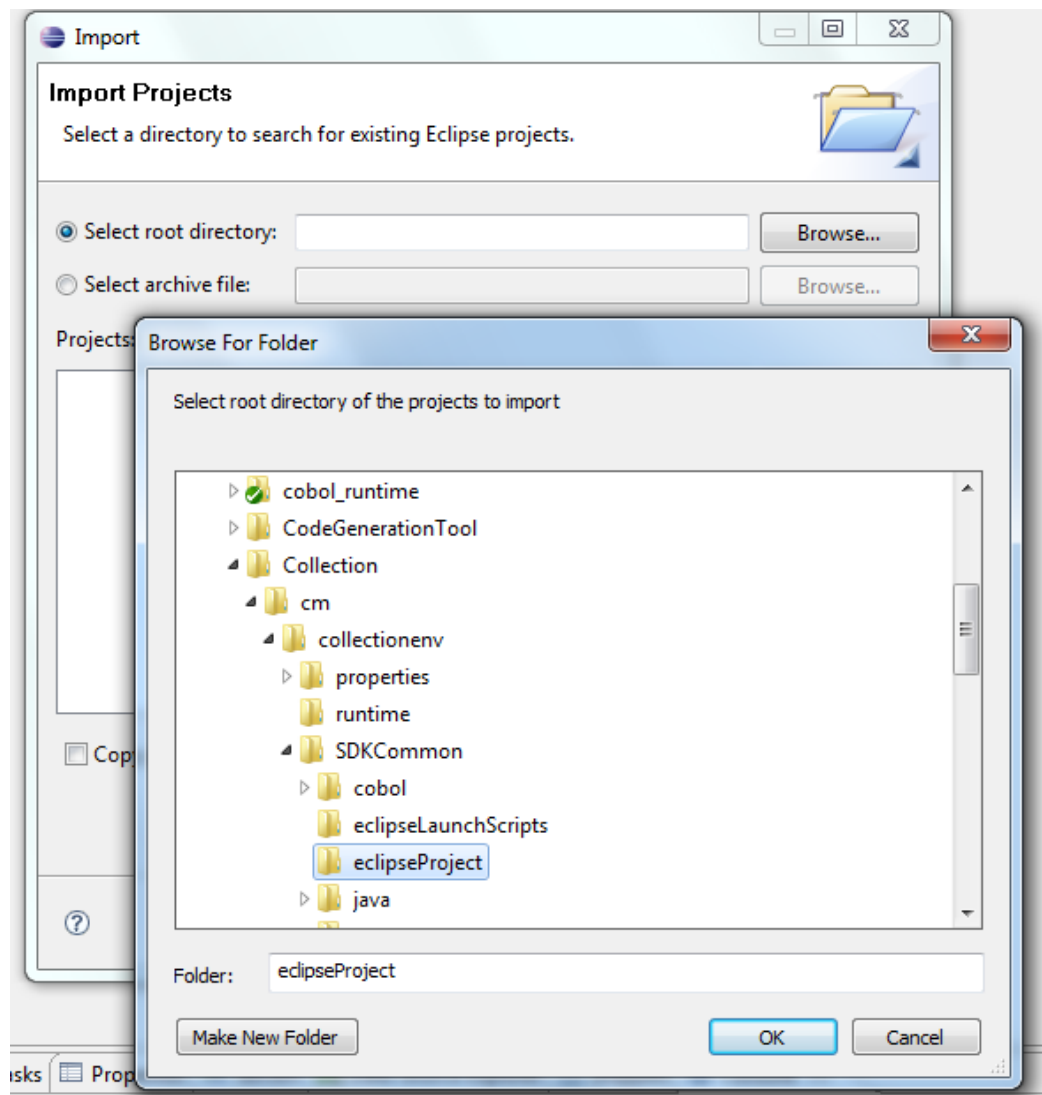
Import

Import Projects

Select a directory to search for existing Eclipse projects.

Select root directory:

Browse...

Select archive file:

Browse...

Projects:

Copy

?

sks Prop

Browse For Folder

Select root directory of the projects to import

cobol_runtime
CodeGenerationTool
Collection
cm
collectionenv
properties
runtime
SDKCommon
cobol
eclipseLaunchScripts
eclipseProject
java

Folder: eclipseProject

Make New Folder

OK

Cancel